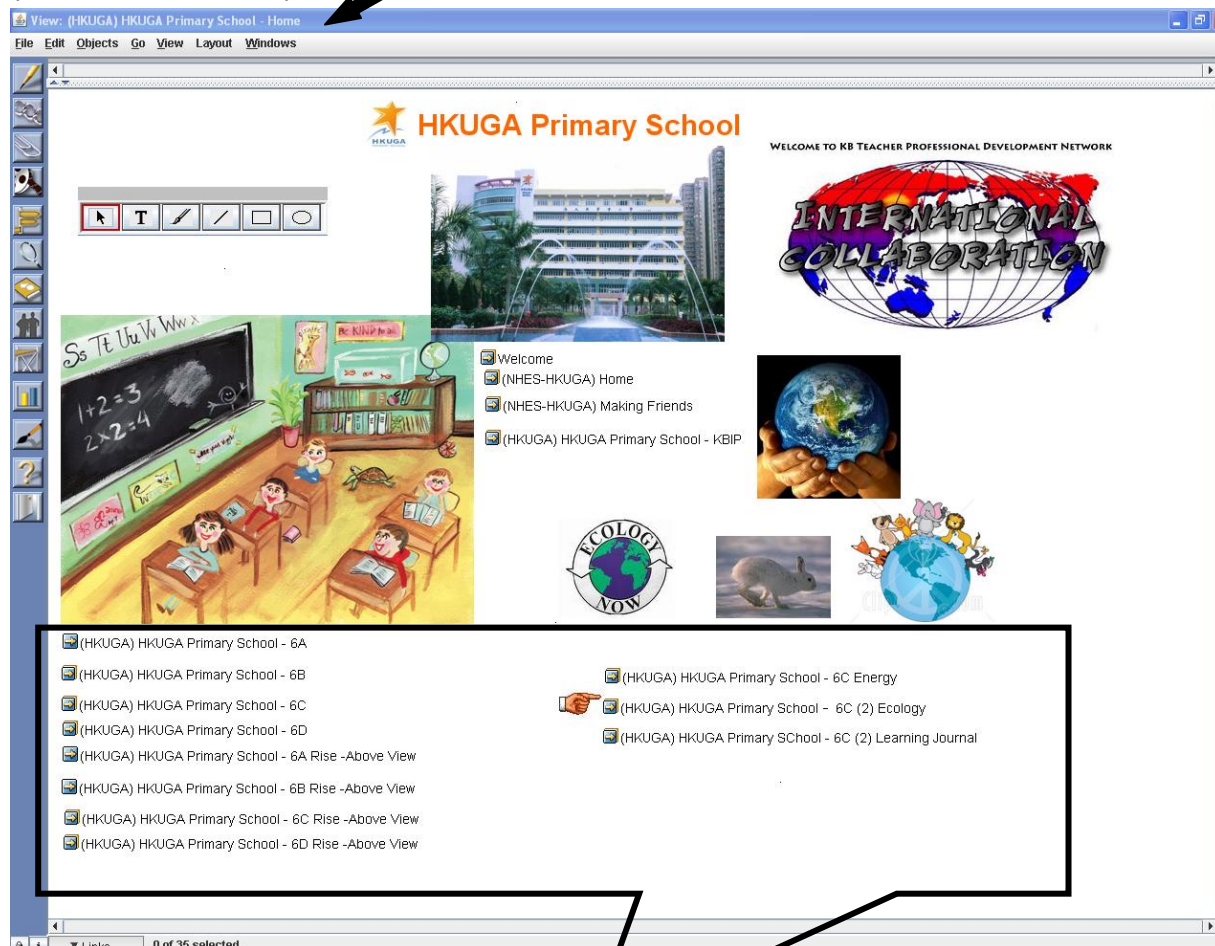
View: (HKUGA) HKUGA Primary School - Home

File Edit Objects Go View Layout Windows

HKUGA Primary School

HKUGA

WELCOME TO KB TEACHER PROFESSIONAL DEVELOPMENT NETWORK

INTERNATIONAL COLLABORATION

T

Ss Tt Uu Vv Ww

1+2=3
2×2=4

Welcome
(NHES-HKUGA) Home
(NHES-HKUGA) Making Friends
(HKUGA) HKUGA Primary School - KBIP

ECOLOGY NOW

(HKUGA) HKUGA Primary School - 6A
(HKUGA) HKUGA Primary School - 6B
(HKUGA) HKUGA Primary School - 6C
(HKUGA) HKUGA Primary School - 6D
(HKUGA) HKUGA Primary School - 6A Rise -Above View
(HKUGA) HKUGA Primary School - 6B Rise -Above View
(HKUGA) HKUGA Primary School - 6C Rise -Above View
(HKUGA) HKUGA Primary School - 6D Rise -Above View

(HKUGA) HKUGA Primary School - 6C Energy
(HKUGA) HKUGA Primary School - 6C (2) Ecology
(HKUGA) HKUGA Primary SChool - 6C (2) Learning Journal

▼Links 0 of 35 selected